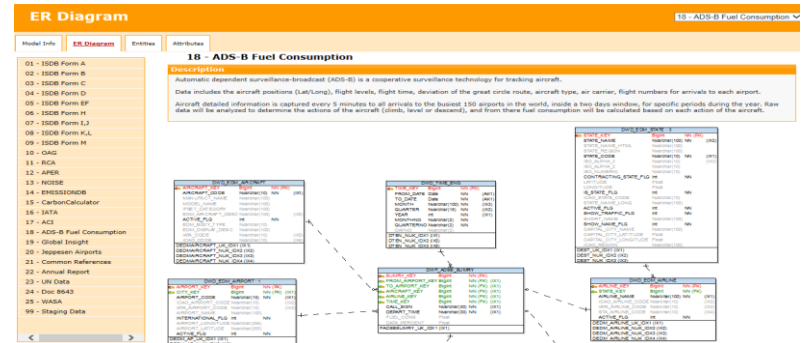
ER Diagram

18 - ADS-B Fuel Consumption

Model Info | ER Diagram | Entities | Attributes

01 - ISDB Form A
02 - ISDB Form B
03 - ISDB Form C
04 - ISDB Form D
05 - ISDB Form EF
06 - ISDB Form H
07 - ISDB Form I,J
08 - ISDB Form K,L
09 - ISDB Form M
10 - OAG
11 - RCA
12 - APER
13 - NOISE
14 - EMISSIONDB
15 - CarbonCalculator
16 - IATA
17 - ACI
18 - ADS-B Fuel Consumption
19 - Global Insight
20 - Jeppesen Airports
21 - Common References
22 - Annual Report
23 - UN Data
24 - Doc 8643
25 - WASA
99 - Staging Data

18 - ADS-B Fuel Consumption

Description

Automatic dependent surveillance-broadcast (ADS-B) is a cooperative surveillance technology for tracking aircraft.

Date includes the aircraft positions (Lat/Long), flight levels, flight time, deviation of the great circle route, aircraft type, air carrier, flight numbers for arrivals to each airport.

Aircraft detailed information is captured every 5 minutes to all arrivals to the busiest 150 airports in the world, inside a two days window, for specific periods during the year. Raw data will be analyzed to determine the actions of the aircraft (climb, level or descend), and from there fuel consumption will be calculated based on each action of the aircraft.

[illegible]